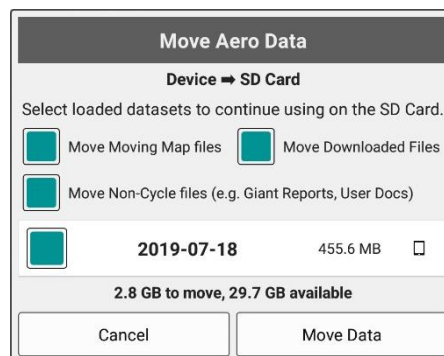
Move Aero Data

Device ➡ SD Card

Select loaded datasets to continue using on the SD Card.

Move Moving Map files

Move Downloaded Files

Move Non-Cycle files (e.g. Giant Reports, User Docs)

2019-07-18

455.6 MB

2.8 GB to move, 29.7 GB available

Cancel

Move Data